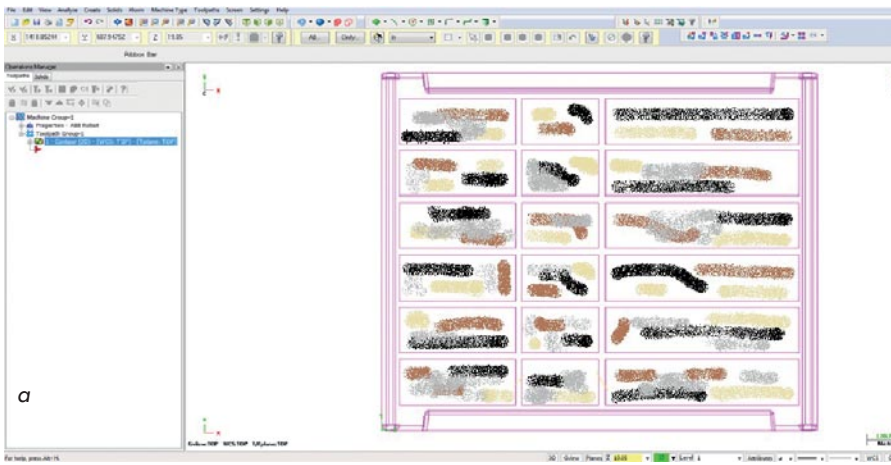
File Edit View Analyze Create Solids Xform Machine Type Toolpaths Screen Settings Help

Ribbon Bar

Operations Manager

Toolpaths Solids

Machine Group-1

Properties - Mill Default

Toolpath Group-1

1 - Contour (2D) - [WCS: TOP] - [Tplane: TOP]

a

Gview:TOP WCS:TOP T/Cplane:TOP

For help, press Alt+H

3D Gview Planes Z Level Attributes WCS